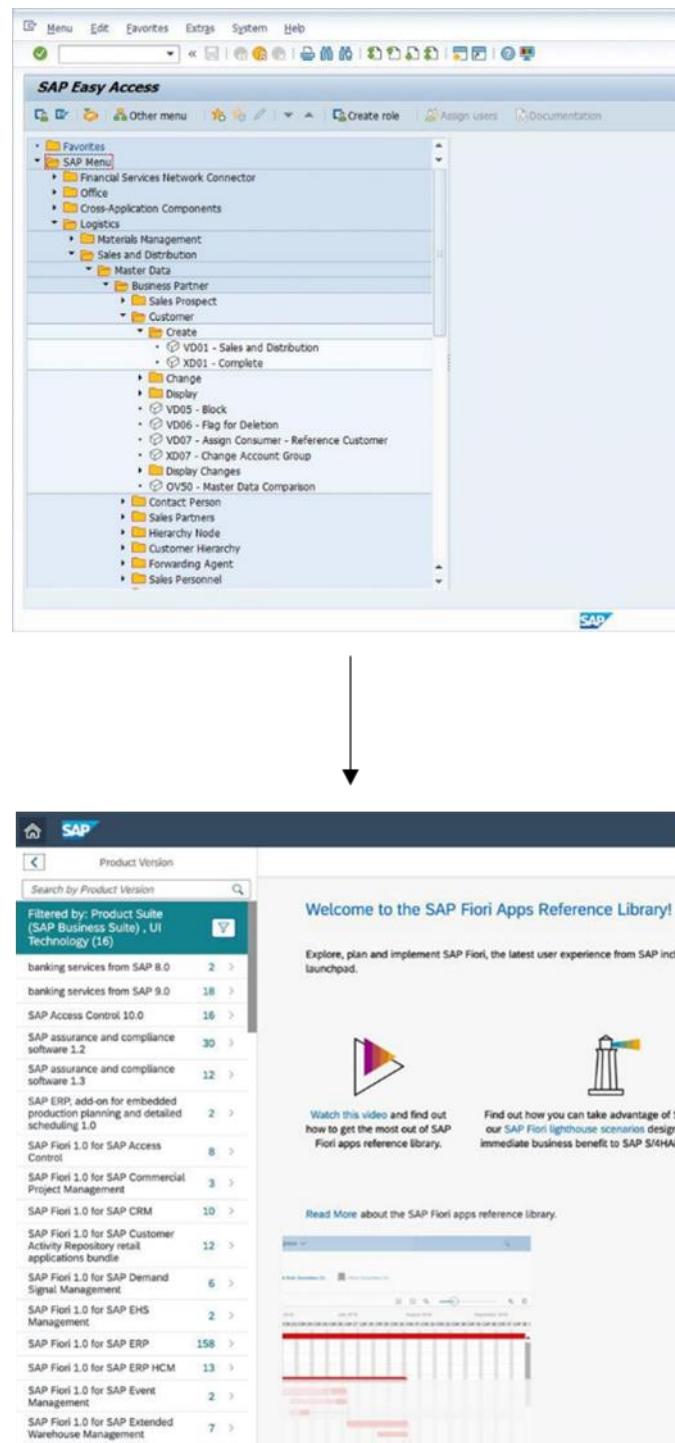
Menu Edit Favorites Extras System Help

SAP Easy Access

Other menu Create role Assign users Documentation

Favorites
SAP Menu
Financial Services Network Connector
Office
Cross-Application Components
Logistics
Materials Management
Sales and Distribution
Master Data
Business Partner
Sales Prospect
Customer
Create
VD01 - Sales and Distribution
XD01 - Complete
Change
Display
VD05 - Block
VD06 - Flag for Deletion
VD07 - Assign Consumer - Reference Customer
XD07 - Change Account Group
Display Changes
OV50 - Master Data Comparison
Contact Person
Sales Partners
Hierarchy Node
Customer Hierarchy
Forwarding Agent
Sales Personnel

SAP

SAP

Product Version

Search by Product Version

Filtered by: Product Suite (SAP Business Suite) , UI Technology (16)

| | |
|---|---|
| banking services from SAP 8.0 | 2 |
| banking services from SAP 9.0 | 18 |
| SAP Access Control 10.0 | 16 |
| SAP assurance and compliance software 1.2 | 30 |
| SAP assurance and compliance software 1.3 | 12 |
| SAP ERP, add-on for embedded production planning and detailed scheduling 1.0 | 2 |
| SAP Fiori 1.0 for SAP Access Control | 8 |
| SAP Fiori 1.0 for SAP Commercial Project Management | 3 |
| SAP Fiori 1.0 for SAP CRM | 10 |
| SAP Fiori 1.0 for SAP Customer Activity Repository retail applications bundle | 12 |
| SAP Fiori 1.0 for SAP Demand Signal Management | 6 |
| SAP Fiori 1.0 for SAP EHS Management | 2 |
| SAP Fiori 1.0 for SAP ERP | 158 |
| SAP Fiori 1.0 for SAP ERP HCM | 13 |
| SAP Fiori 1.0 for SAP Event Management | 2 |
| SAP Fiori 1.0 for SAP Extended Warehouse Management | 7 |

Welcome to the SAP Fiori Apps Reference Library!

Explore, plan and implement SAP Fiori, the latest user experience from SAP inc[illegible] launchpad.

Watch this video and find out how to get the most out of SAP Fiori apps reference library.

Find out how you can take advantage of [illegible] our SAP Fiori lighthouse scenarios desig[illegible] immediate business benefit to SAP S/4HA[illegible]

Read More about the SAP Fiori apps reference library.